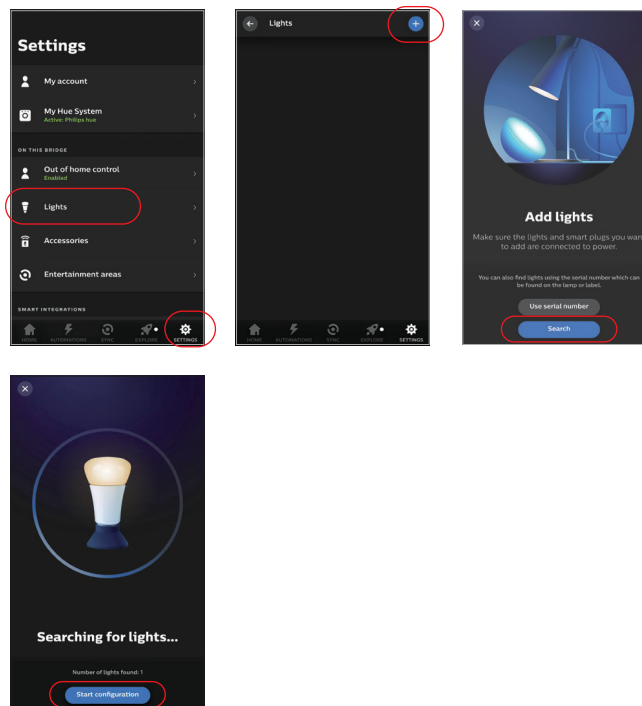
Settings

My account

My Hue System
Active: Philips hue

ON THIS BRIDGE

Out of home control
Enabled

Lights

Accessories

Entertainment areas

SMART INTEGRATIONS

HOME AUTOMATIONS SYNC EXPLORE SETTINGS

Lights

HOME AUTOMATIONS SYNC EXPLORE SETTINGS

Add lights

Make sure the lights and smart plugs you want to add are connected to power.

You can also find lights using the serial number which can be found on the lamp or label.

Use serial number

Search

Searching for lights...

Number of lights found: 1

Start configuration